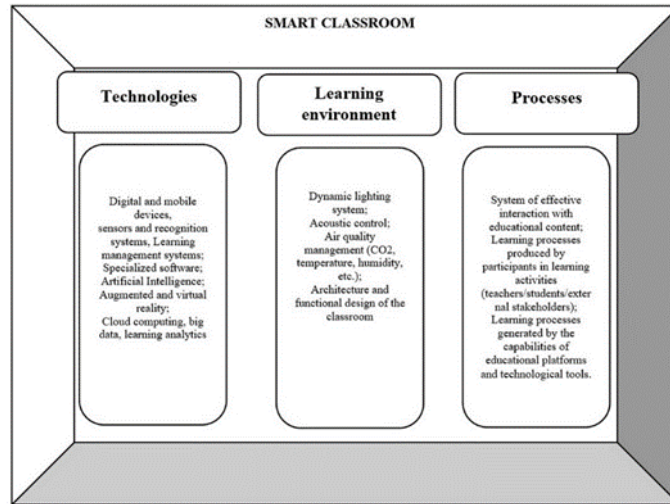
SMART CLASSROOM

Technologies

Learning environment

Processes

Digital and mobile devices, sensors and recognition systems, Learning management systems; Specialized software; Artificial Intelligence; Augmented and virtual reality; Cloud computing, big data, learning analytics

Dynamic lighting system; Acoustic control; Air quality management (CO2, temperature, humidity, etc.); Architecture and functional design of the classroom

System of effective interaction with educational content; Learning processes produced by participants in learning activities (teachers/students/external stakeholders); Learning processes generated by the capabilities of educational platforms and technological tools.